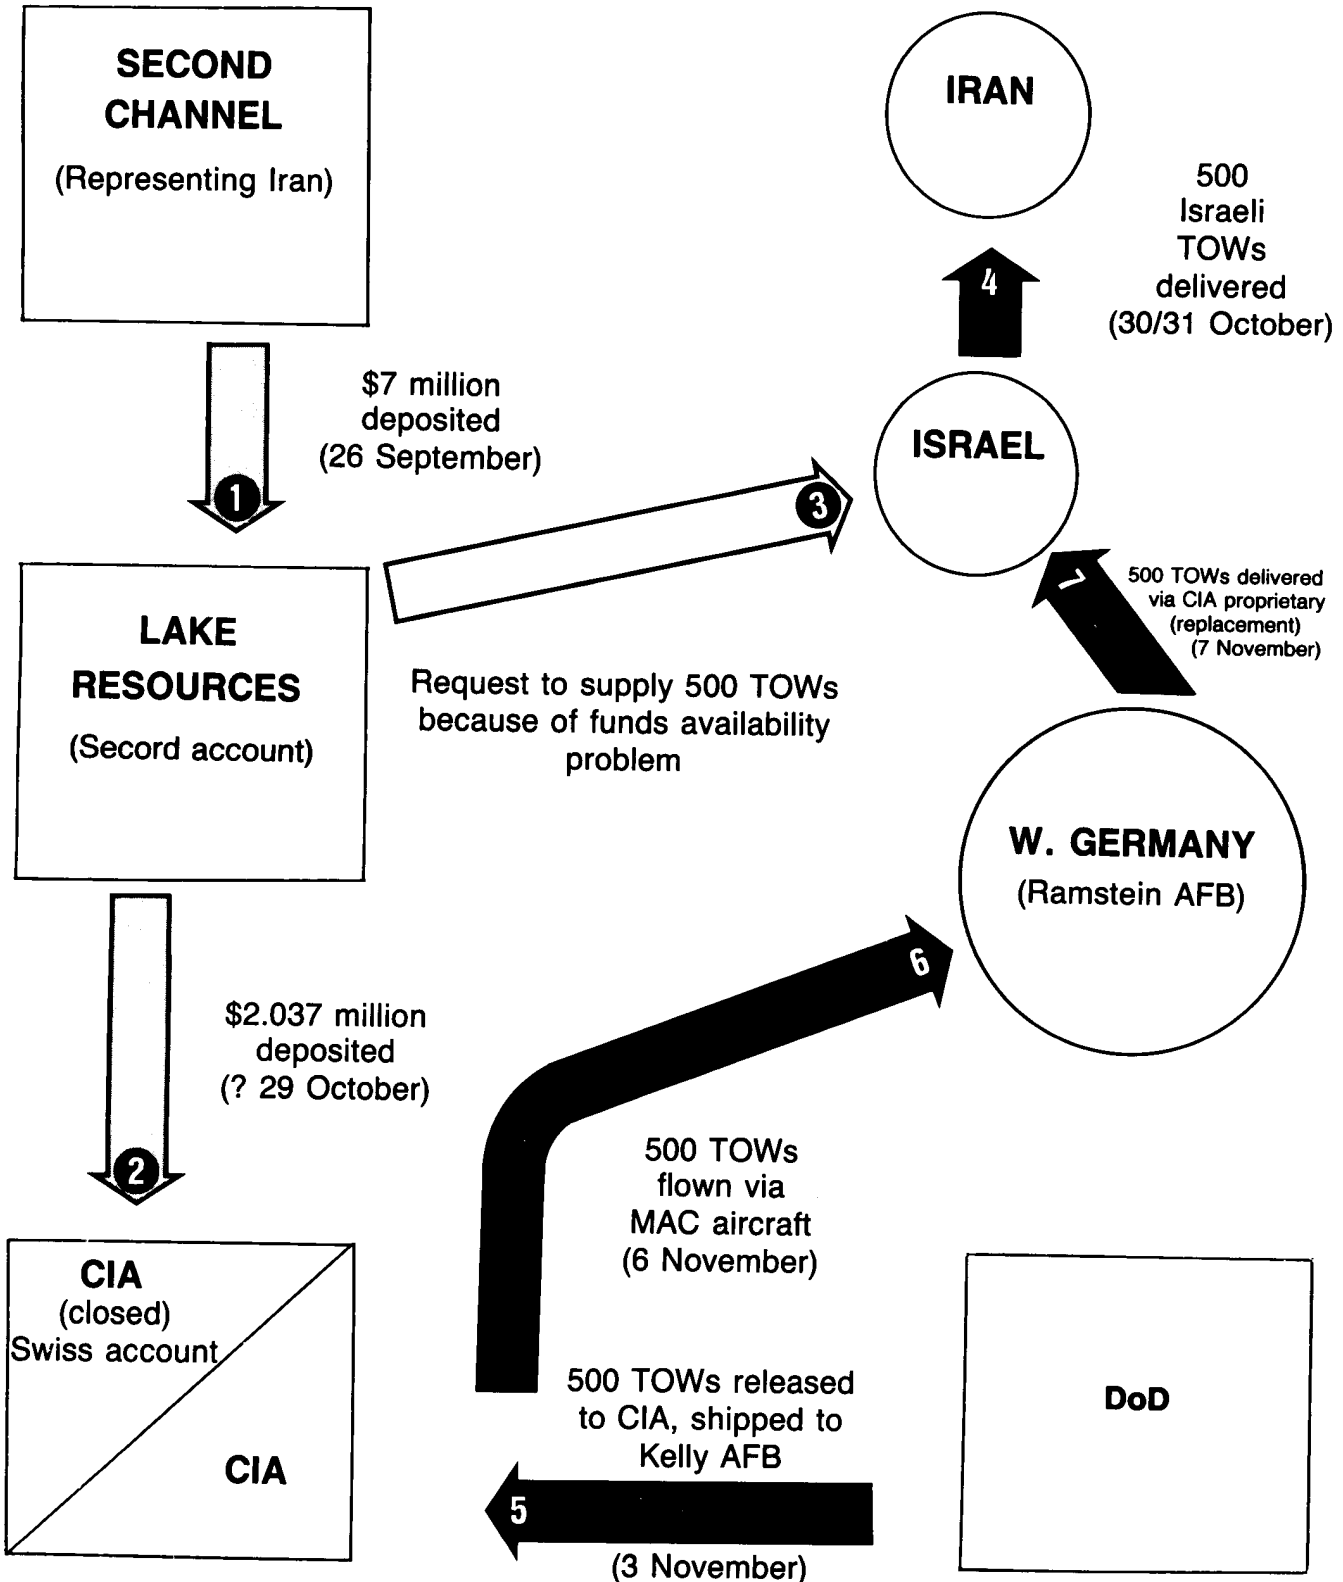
SECOND CHANNEL
(Representing Iran)

$7 million deposited
(26 September)

1

IRAN

500 Israeli TOWs delivered
(30/31 October)

4

ISRAEL

3

Request to supply 500 TOWs because of funds availability problem

LAKE RESOURCES
(Secord account)

7

500 TOWs delivered via CIA proprietary (replacement)
(7 November)

W. GERMANY
(Ramstein AFB)

$2.037 million deposited
(? 29 October)

2

6

500 TOWs flown via MAC aircraft
(6 November)

CIA
(closed)
Swiss account

CIA

500 TOWs released to CIA, shipped to Kelly AFB

5

(3 November)

DoD